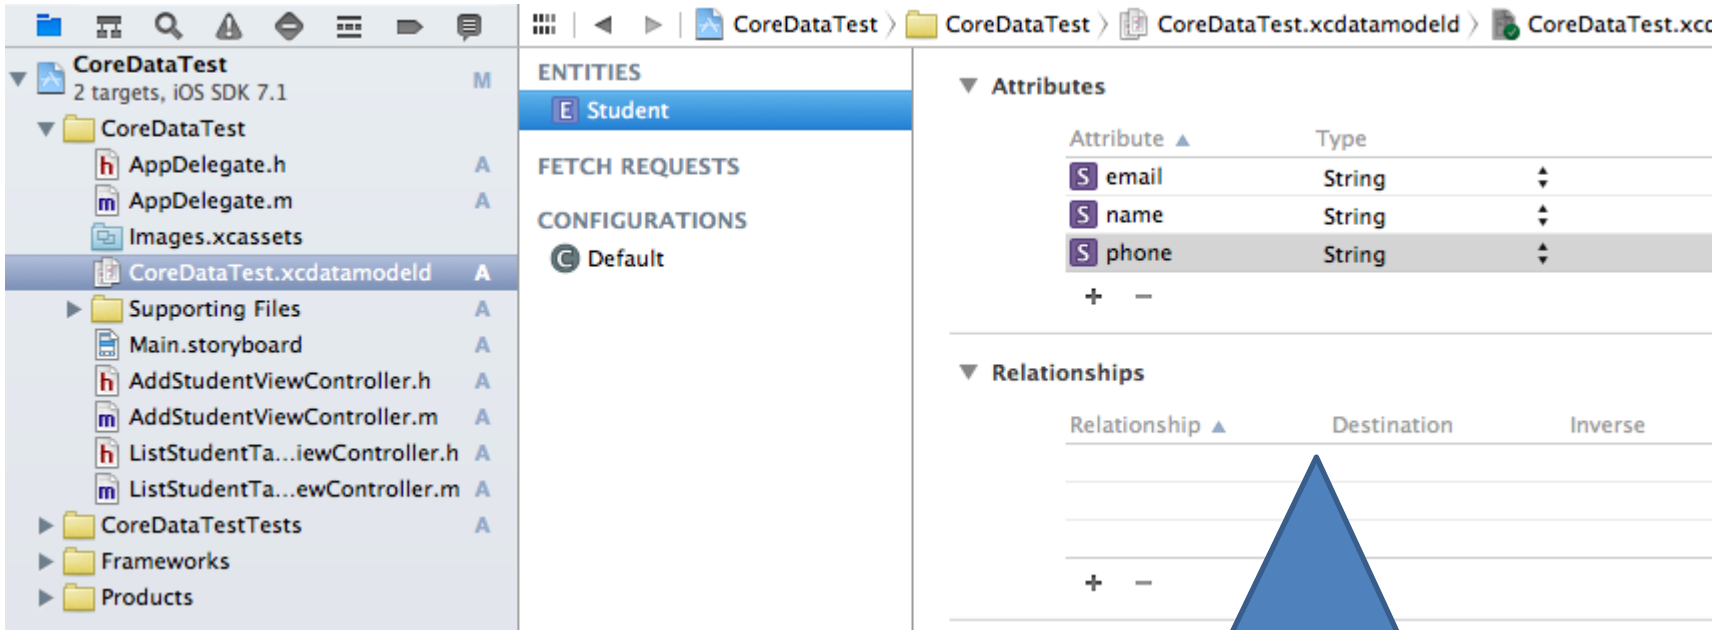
CoreDataTest
2 targets, iOS SDK 7.1 M
CoreDataTest
AppDelegate.h A
AppDelegate.m A
Images.xcassets
CoreDataTest.xcdatamodeld A
Supporting Files A
Main.storyboard A
AddStudentViewController.h A
AddStudentViewController.m A
ListStudentTa...iewController.h A
ListStudentTa...ewController.m A
CoreDataTestTests A
Frameworks
Products

CoreDataTest 〉 CoreDataTest 〉 CoreDataTest.xcdatamodeld 〉 CoreDataTest.xc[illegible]

ENTITIES
E Student
FETCH REQUESTS
CONFIGURATIONS
C Default

Attributes

| Attribute ▲ | Type |
|---|---|
| S email | String |
| S name | String |
| S phone | String |

+ −

Relationships

| Relationship ▲ | Destination | Inverse |
|---|---|---|

+ −